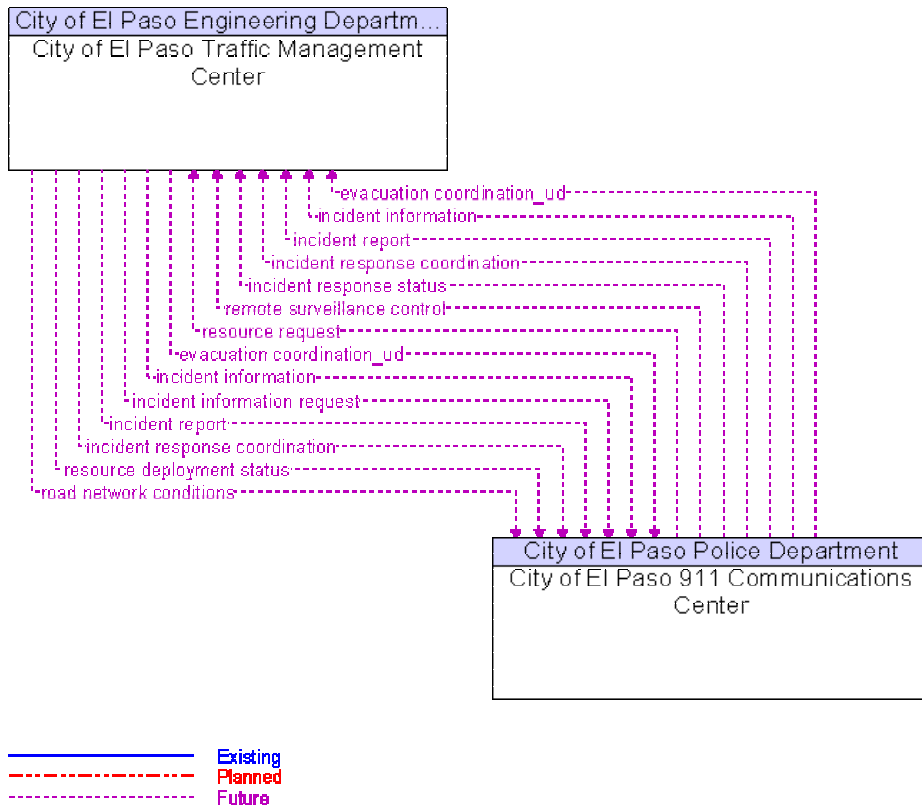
City of El Paso Engineering Departm...
City of El Paso Traffic Management Center

evacuation coordination_ud
incident information
incident report
incident response coordination
incident response status
remote surveillance control
resource request
evacuation coordination_ud
incident information
incident information request
incident report
incident response coordination
resource deployment status
road network conditions

City of El Paso Police Department
City of El Paso 911 Communications Center

Existing
Planned
Future